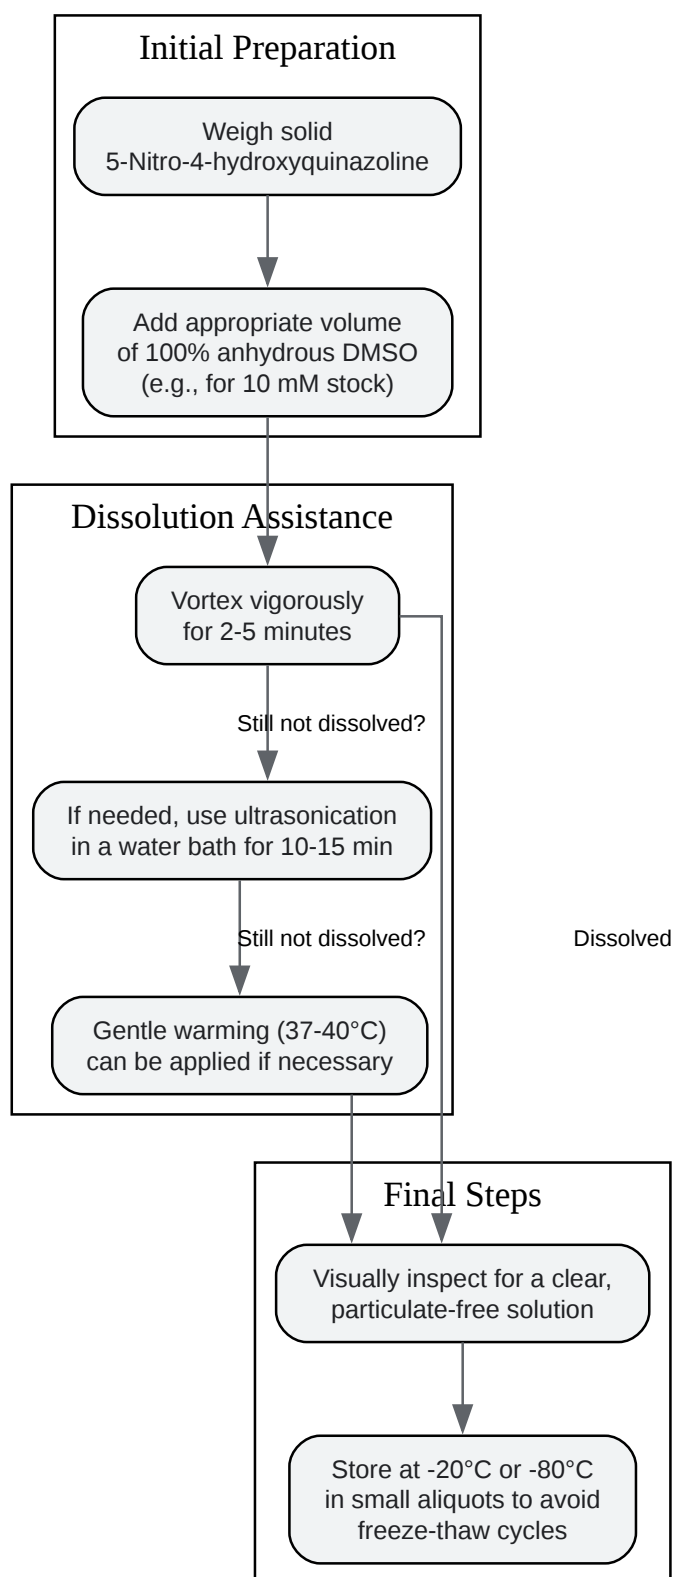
Initial Preparation

Weigh solid 5-Nitro-4-hydroxyquinazoline

Add appropriate volume of 100% anhydrous DMSO (e.g., for 10 mM stock)

Dissolution Assistance

Vortex vigorously for 2-5 minutes

Still not dissolved?

If needed, use ultrasonication in a water bath for 10-15 min

Still not dissolved?

Dissolved

Gentle warming (37-40°C) can be applied if necessary

Final Steps

Visually inspect for a clear, particulate-free solution

Store at -20°C or -80°C in small aliquots to avoid freeze-thaw cycles